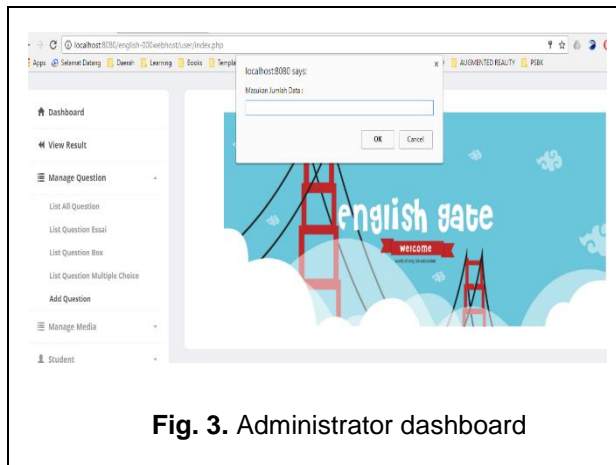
localhost:8080/english-000webhost/user/index.php

Apps Selamat Datang Daerah Learning Books Templa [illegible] AUGMENTED REALITY PSBK

localhost:8080 says:

Masukan Jumlah Data :

OK Cancel

Dashboard

View Result

Manage Question

List All Question

List Question Essai

List Question Box

List Question Multiple Choice

Add Question

Manage Media

Student

english gate

welcome

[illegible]

**Fig. 3.** Administrator dashboard